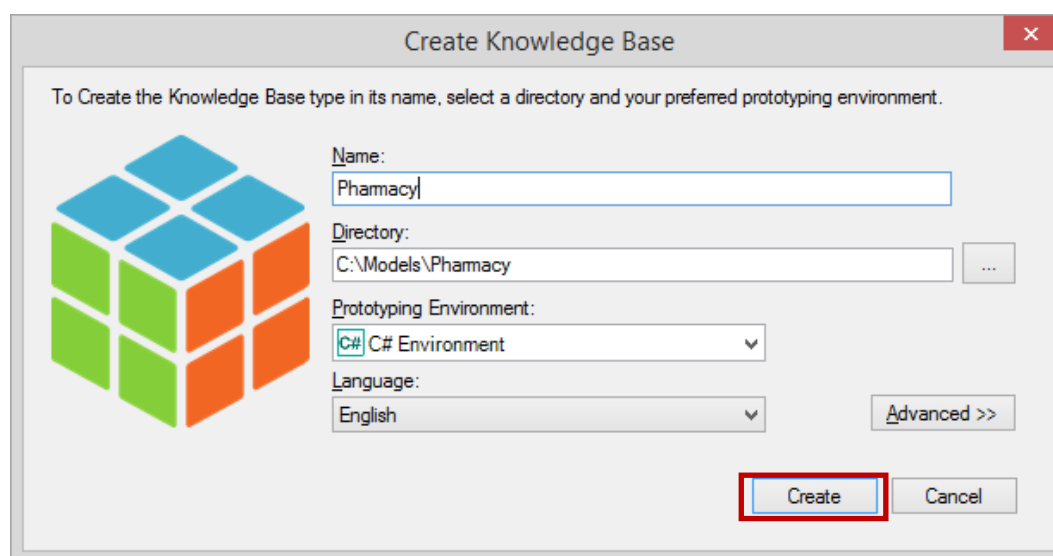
Create Knowledge Base

To Create the Knowledge Base type in its name, select a directory and your preferred prototyping environment.

Name:

Pharmacy

Directory:

C:\Models\Pharmacy

...

Prototyping Environment:

C# C# Environment

Language:

English

Advanced >>

Create

Cancel